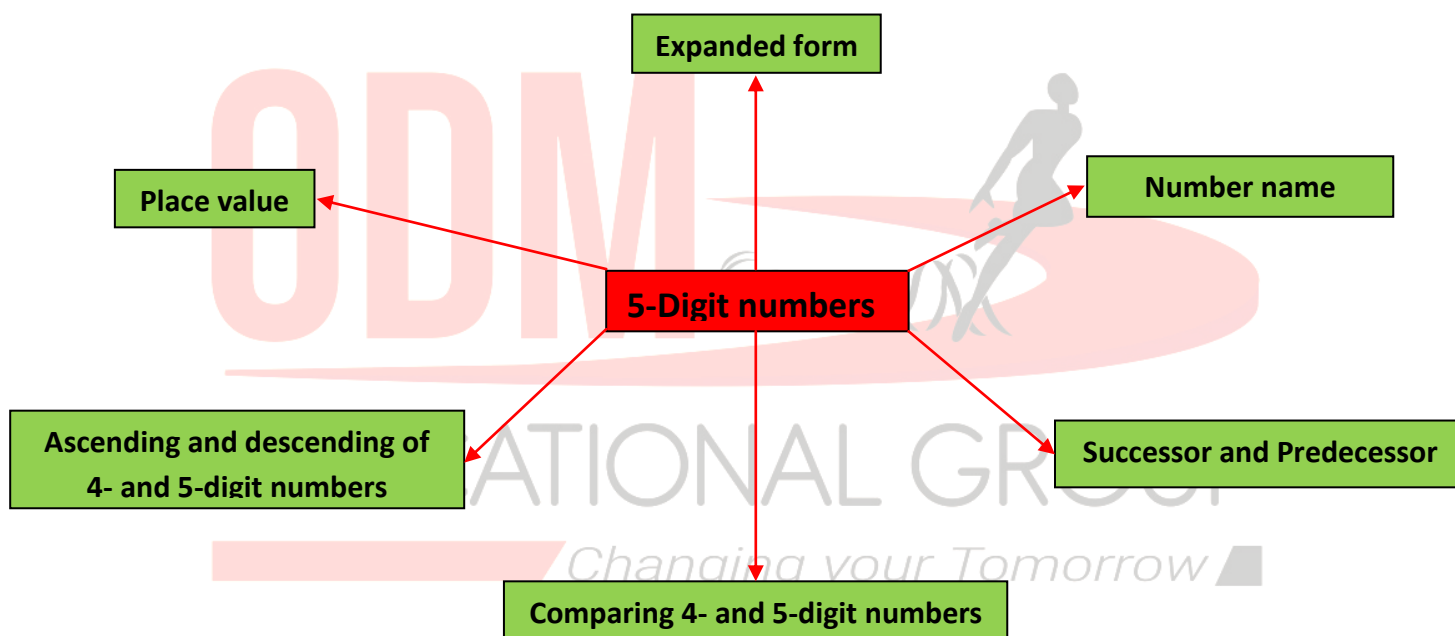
Expanded form

Place value

Number name

5-Digit numbers

Ascending and descending of 4- and 5-digit numbers

Successor and Predecessor

Comparing 4- and 5-digit numbers

ODM
ATIONAL GRO
Changing your Tomorrow